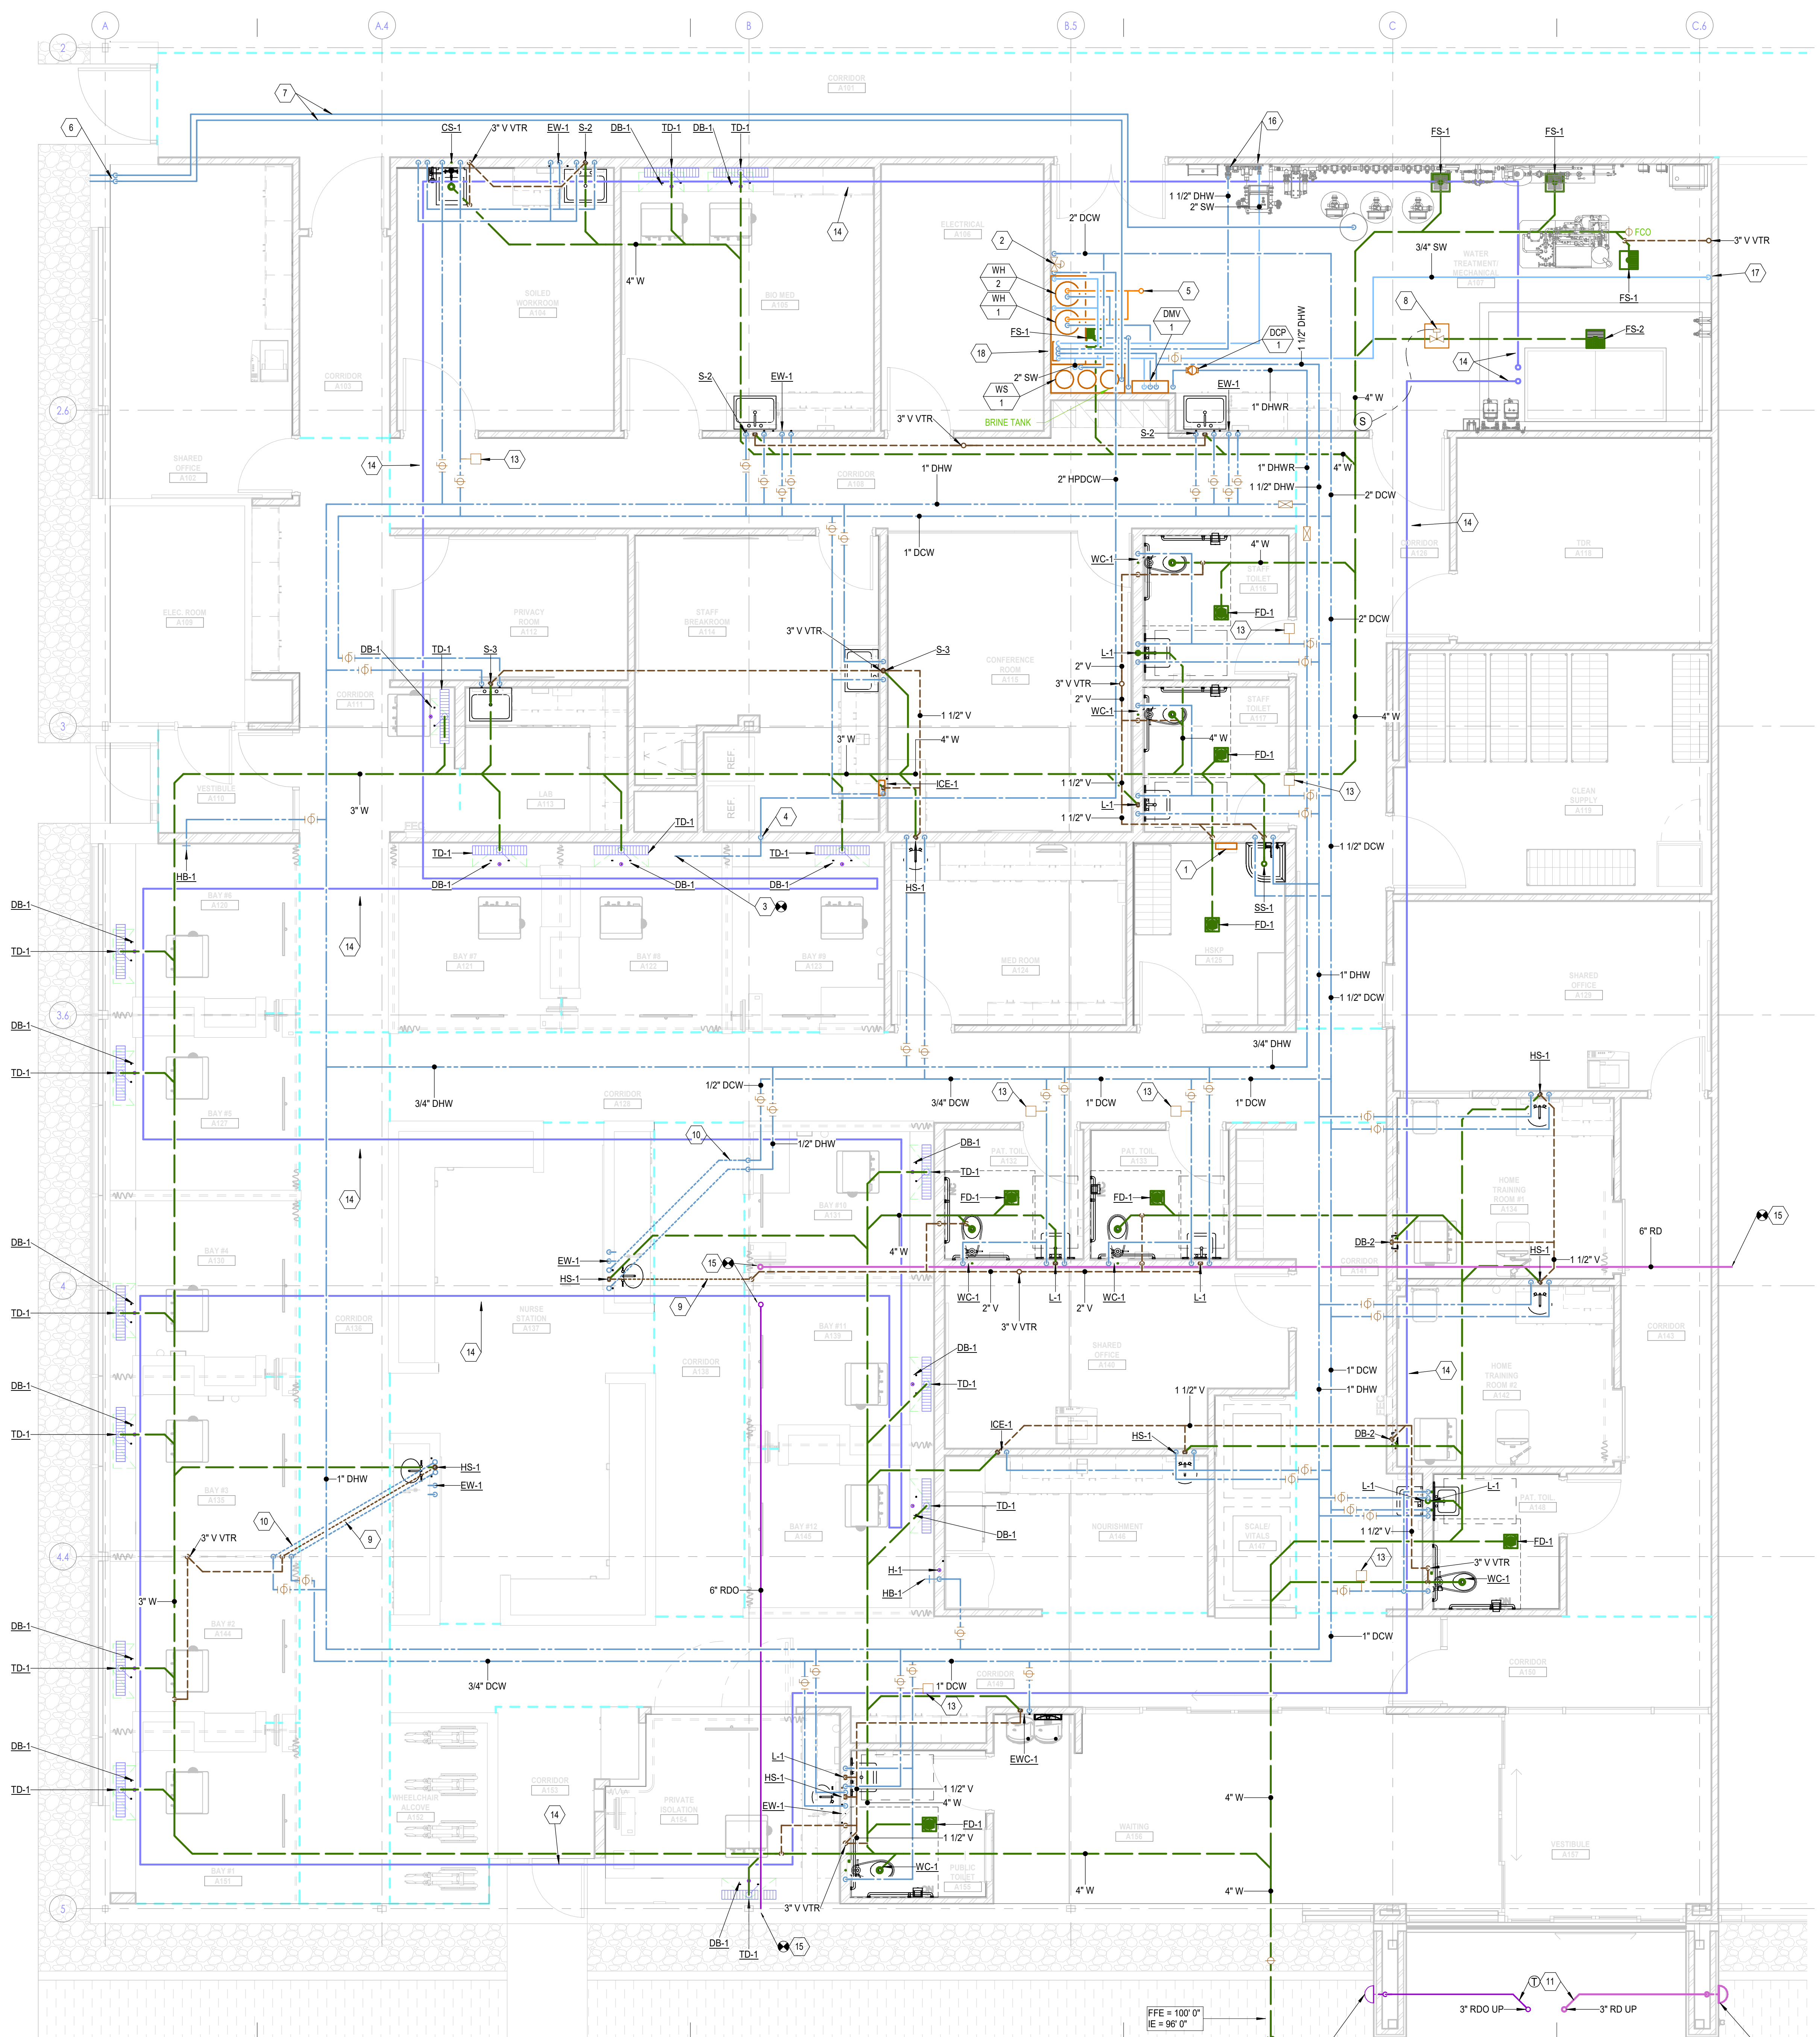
A
A.4
B
B.5
C
C.6
2
2.6
3
3.6
4
4.4
5

CORRIDOR A101
7
6
CS-1
3" V VTR
EW-1
S-2
DB-1
TD-1
DB-1
TD-1
16
FS-1
FS-1
1 1/2" DHW
2" SW
14
2" DCW
FCO
3" V VTR
4" W
2
WH 2
WH 1
5
3/4" SW
17
FS-1
DMV 1
8
FS-2
FS-1
DCP 1
1 1/2" DHW
18
2" SW
WS 1
14
S-2
EW-1
EW-1
4" W
3" V VTR
BRINE TANK
1" DHWR
S-2
S
14
13
1" DHW
1" DHWR
4" W
2" HPDCW
1 1/2" DHW
2" DCW
14
1" DCW
WC-1
4" W
FD-1
2" DCW
13
DB-1
TD-1
S-3
3" V VTR
S-3
L-1
2" V
3" V VTR
2" V
WC-1
1 1/2" V
4" W
3" W
4" W
FD-1
ICE-1
1 1/2" V
13
3" W
L-1
1 1/2" V
4
TD-1
TD-1
TD-1
1 1/2" DCW
1
HB-1
DB-1
DB-1
DB-1
HS-1
3
SS-1
FD-1
DB-1
TD-1
14
DB-1
TD-1
1" DHW
1 1/2" DCW
3/4" DHW
HS-1
3/4" DHW
1/2" DCW
13
3/4" DCW
1" DCW
13
1" DCW
10
1/2" DHW
DB-1
TD-1
FD-1
FD-1
14
6" RD
15
DB-2
EW-1
4" W
HS-1
1 1/2" V
HS-1
15
9
WC-1
2" V
L-1
2" V
WC-1
L-1
3" V VTR
14
DB-1
1" DCW
14
1" DHW
DB-1
TD-1
TD-1
1 1/2" V
ICE-1
HS-1
DB-2
1" DHW
HS-1
EW-1
L-1
L-1
TD-1
10
3" V VTR
9
DB-1
1 1/2" V
FD-1
13
3" V VTR
WC-1
H-1
6" RDO
HB-1
3" W
DB-1
TD-1
1" DCW
3/4" DCW
1" DCW
13
EWC-1
L-1
HS-1
1 1/2" V
4" W
EW-1
4" W
DB-1
TD-1
14
FD-1
1 1/2" V
WC-1
4" W
4" W
3" V VTR
DB-1
TD-1
15
11
3" RDO UP
3" RD UP
FFE = 100' 0"
IE = 96' 0"